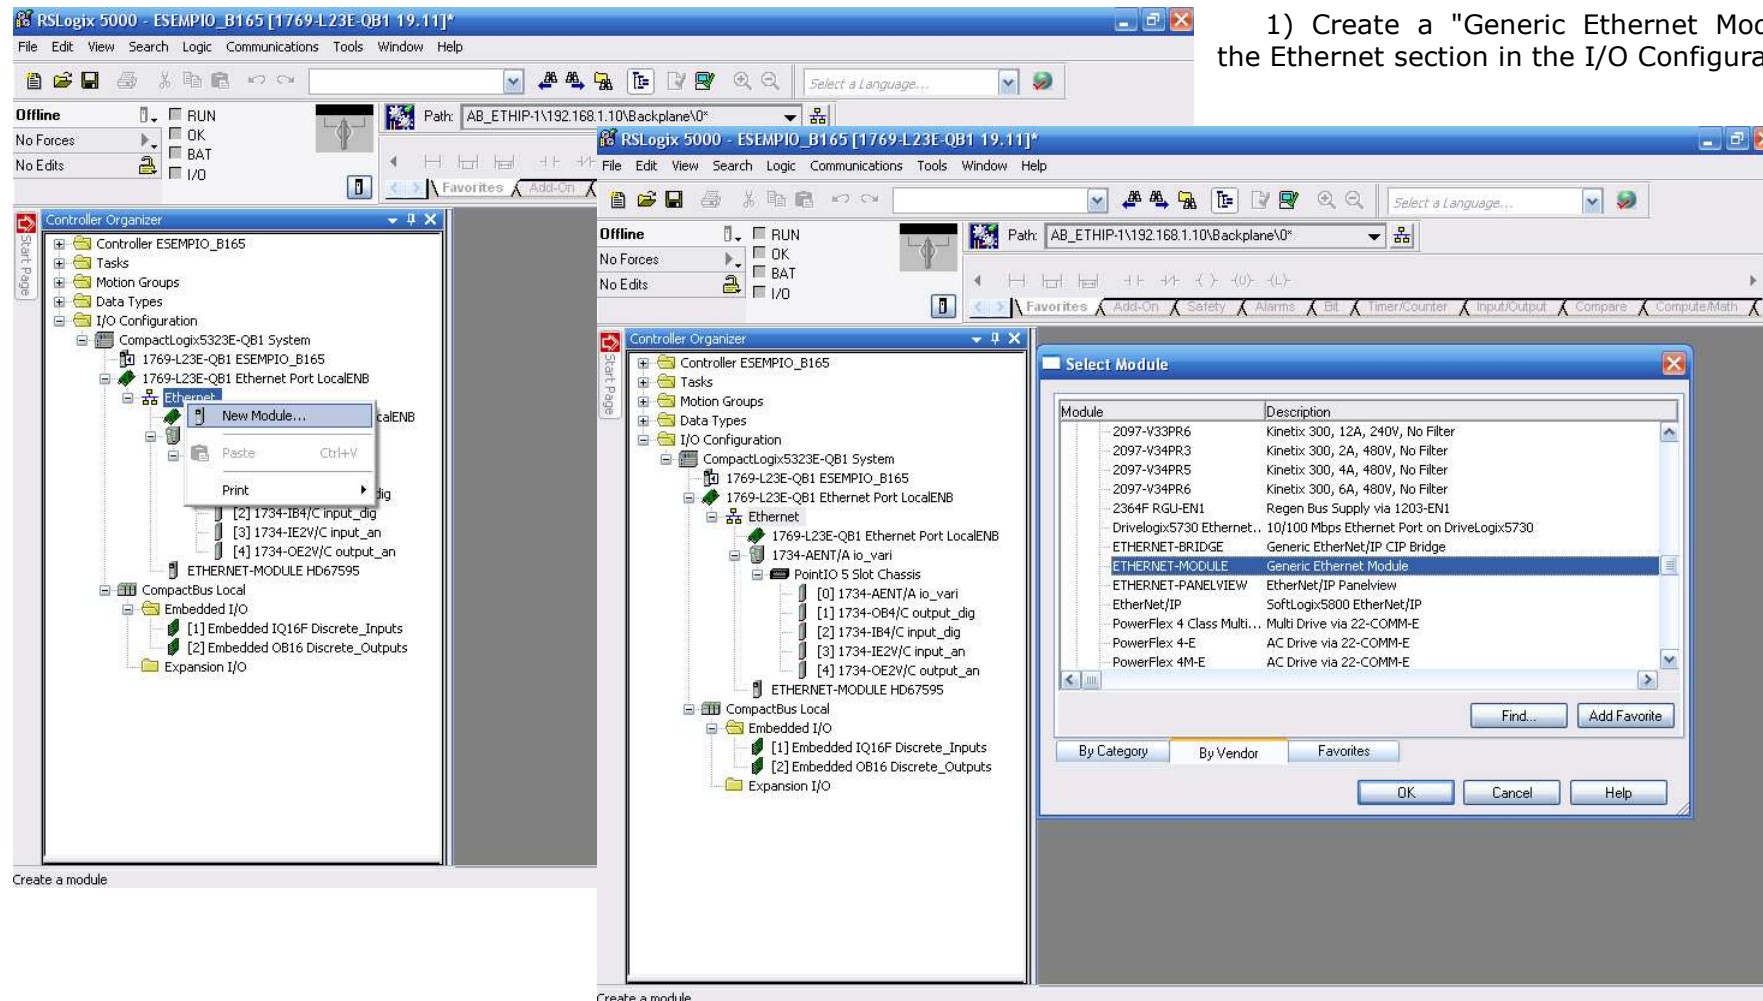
1) Create a "Generic Ethernet Mod the Ethernet section in the I/O Configura

RSLogix 5000 - ESEMPIO_B165 [1769-L23E-QB1 19.11]*

File Edit View Search Logic Communications Tools Window Help

Select a Language...

Offline
No Forces
No Edits

RUN
OK
BAT
I/O

Path: AB_ETHIP-1\192.168.1.10\Backplane\0*

Favorites Add-On

Controller Organizer

Start Page

Controller ESEMPIO_B165
Tasks
Motion Groups
Data Types
I/O Configuration
CompactLogix5323E-QB1 System
1769-L23E-QB1 ESEMPIO_B165
1769-L23E-QB1 Ethernet Port LocalENB
Ethernet
New Module...
Paste Ctrl+V
Print
calENB
dig
[2] 1734-IB4/C input_dig
[3] 1734-IE2V/C input_an
[4] 1734-OE2V/C output_an
ETHERNET-MODULE HD67595
CompactBus Local
Embedded I/O
[1] Embedded IQ16F Discrete_Inputs
[2] Embedded OB16 Discrete_Outputs
Expansion I/O

Create a module

RSLogix 5000 - ESEMPIO_B165 [1769-L23E-QB1 19.11]*

File Edit View Search Logic Communications Tools Window Help

Select a Language...

Offline
No Forces
No Edits

RUN
OK
BAT
I/O

Path: AB_ETHIP-1\192.168.1.10\Backplane\0*

Favorites Add-On Safety Alarms Bit Timer/Counter Input/Output Compare Compute/Math

Controller Organizer

Start Page

Controller ESEMPIO_B165
Tasks
Motion Groups
Data Types
I/O Configuration
CompactLogix5323E-QB1 System
1769-L23E-QB1 ESEMPIO_B165
1769-L23E-QB1 Ethernet Port LocalENB
Ethernet
1769-L23E-QB1 Ethernet Port LocalENB
1734-AENT/A io_vari
PointIO 5 Slot Chassis
[0] 1734-AENT/A io_vari
[1] 1734-OB4/C output_dig
[2] 1734-IB4/C input_dig
[3] 1734-IE2V/C input_an
[4] 1734-OE2V/C output_an
ETHERNET-MODULE HD67595
CompactBus Local
Embedded I/O
[1] Embedded IQ16F Discrete_Inputs
[2] Embedded OB16 Discrete_Outputs
Expansion I/O

Select Module

| Module | Description |
|---|---|
| 2097-V33PR6 | Kinetix 300, 12A, 240V, No Filter |
| 2097-V34PR3 | Kinetix 300, 2A, 480V, No Filter |
| 2097-V34PR5 | Kinetix 300, 4A, 480V, No Filter |
| 2097-V34PR6 | Kinetix 300, 6A, 480V, No Filter |
| 2364F RGU-EN1 | Regen Bus Supply via 1203-EN1 |
| Drivelogix5730 Ethernet... | 10/100 Mbps Ethernet Port on DriveLogix5730 |
| ETHERNET-BRIDGE | Generic EtherNet/IP CIP Bridge |
| ETHERNET-MODULE | Generic Ethernet Module |
| ETHERNET-PANELVIEW | EtherNet/IP Panelview |
| EtherNet/IP | SoftLogix5800 EtherNet/IP |
| PowerFlex 4 Class Multi... | Multi Drive via 22-COMM-E |
| PowerFlex 4-E | AC Drive via 22-COMM-E |
| PowerFlex 4M-E | AC Drive via 22-COMM-E |

Find... Add Favorite

By Category By Vendor Favorites

OK Cancel Help

Create a module